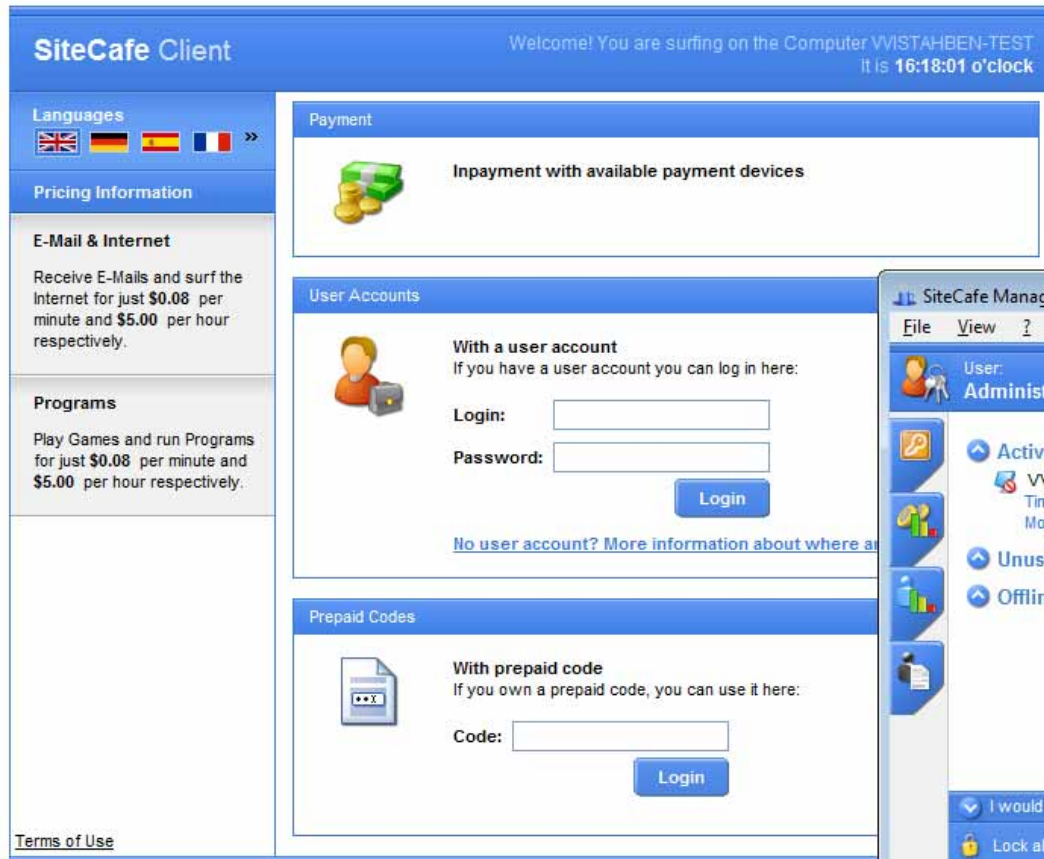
SiteCafe Client

Welcome! You are surfing on the Computer VVISTAHBEN-TEST
It is 16:18:01 o'clock

Languages

Pricing Information

E-Mail & Internet

Receive E-Mails and surf the Internet for just $0.08 per minute and $5.00 per hour respectively.

Programs

Play Games and run Programs for just $0.08 per minute and $5.00 per hour respectively.

Terms of Use

Payment

Inpayment with available payment devices

User Accounts

With a user account
If you have a user account you can log in here:

Login:

Password:

Login

No user account? More information about where ar

Prepaid Codes

With prepaid code
If you own a prepaid code, you can use it here:

Code:

Login

SiteCafe Manag

File View ?

User:
Administ

Activ

VV
Tin
Mo

Unus

Offlir

I would

Lock al